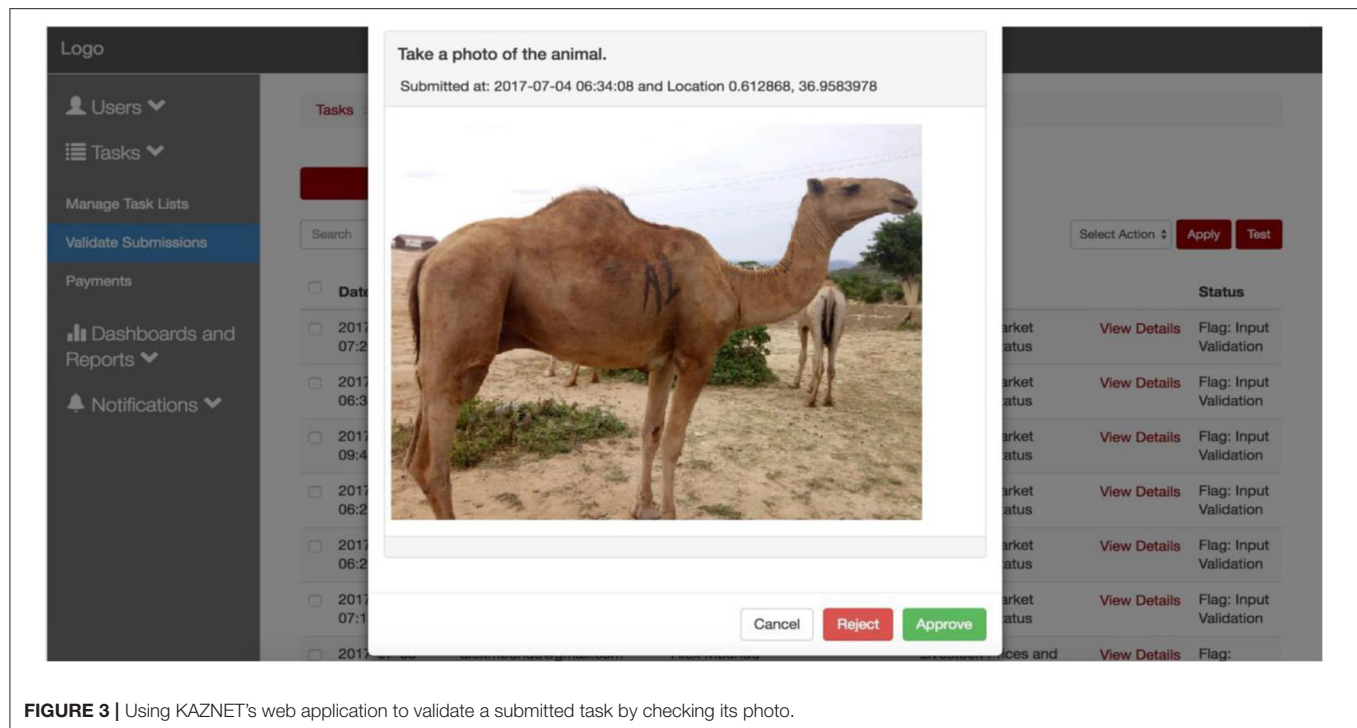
Logo

Users

Tasks

Manage Task Lists

Validate Submissions

Payments

Dashboards and Reports

Notifications

Tasks

Search

Select Action

Apply

Test

Date

Status

2017 07:2

2017 06:3

2017 09:4

2017 06:2

2017 06:2

2017 07:1

2017-07-03 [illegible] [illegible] Livestock Prices and

arket atus | View Details | Flag: Input Validation

arket atus | View Details | Flag: Input Validation

arket atus | View Details | Flag: Input Validation

arket atus | View Details | Flag: Input Validation

arket atus | View Details | Flag: Input Validation

arket atus | View Details | Flag: Input Validation

View Details | Flag:

Take a photo of the animal.

Submitted at: 2017-07-04 06:34:08 and Location 0.612868, 36.9583978

AL

Cancel

Reject

Approve

**FIGURE 3 |** Using KAZNET's web application to validate a submitted task by checking its photo.